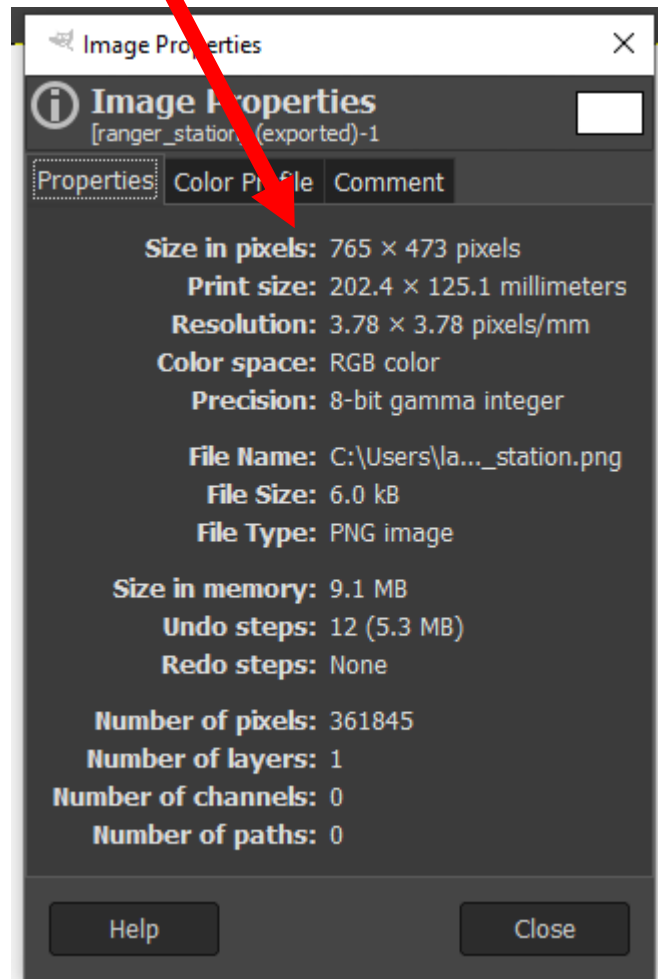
Image Properties ×

Image Properties
[ranger_station] (exported)-1

Properties | Color Profile | Comment

Size in pixels: 765 × 473 pixels
Print size: 202.4 × 125.1 millimeters
Resolution: 3.78 × 3.78 pixels/mm
Color space: RGB color
Precision: 8-bit gamma integer

File Name: C:\Users\la..._station.png
File Size: 6.0 kB
File Type: PNG image

Size in memory: 9.1 MB
Undo steps: 12 (5.3 MB)
Redo steps: None

Number of pixels: 361845
Number of layers: 1
Number of channels: 0
Number of paths: 0

Help

Close